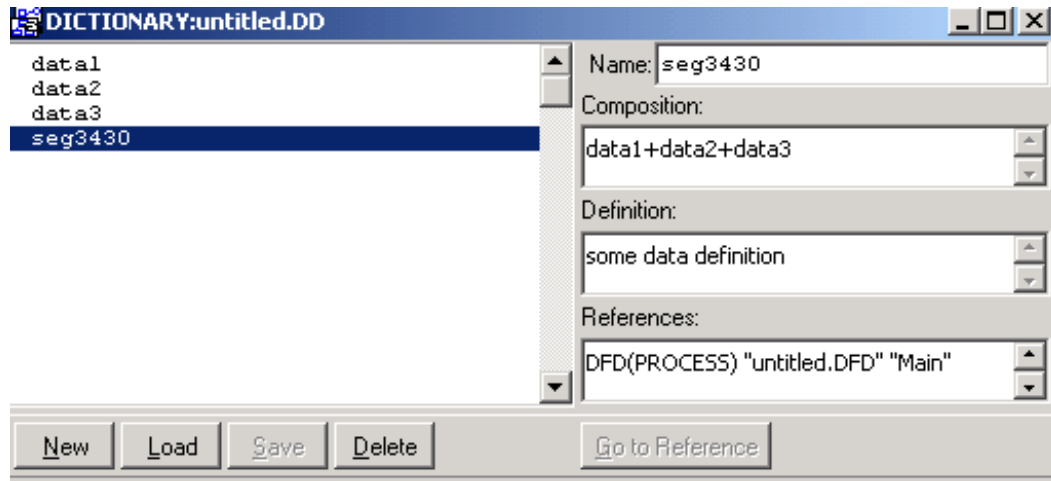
DICTIONARY:untitled.DD

data1
data2
data3
seg3430

Name: seg3430

Composition:

data1+data2+data3

Definition:

some data definition

References:

DFD(PROCESS) "untitled.DFD" "Main"

New Load Save Delete

Go to Reference